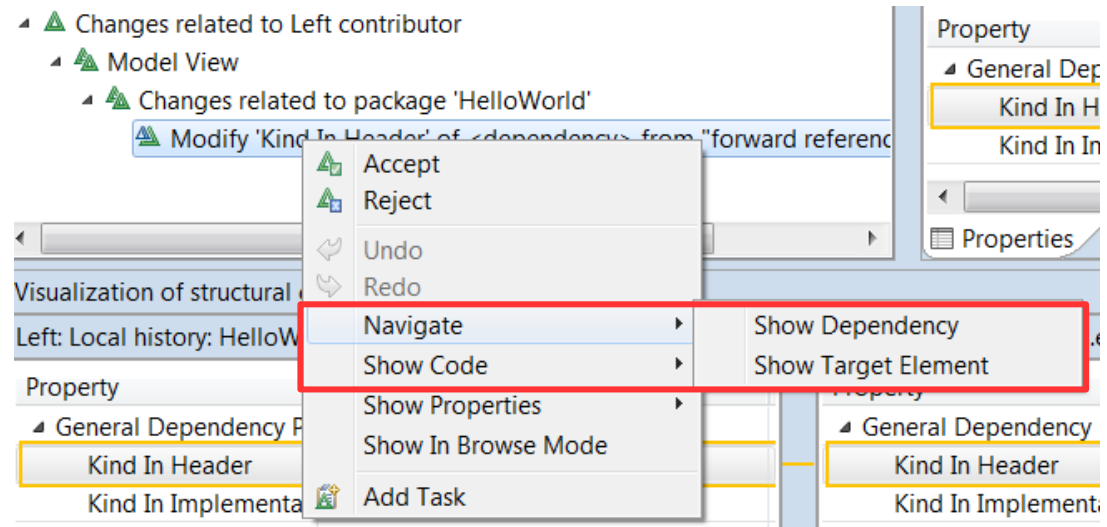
Changes related to Left contributor
Model View
Changes related to package 'HelloWorld'
Modify 'Kind In Header' of <dependency> from "forward referenc

Property
General Dep
Kind In H
Kind In In
Properties

Accept
Reject
Undo
Redo
Navigate
Show Code
Show Properties
Show In Browse Mode
Add Task

Show Dependency
Show Target Element

Visualization of structural
Left: Local history: HelloW
Property
General Dependency P
Kind In Header
Kind In Implementa

Property
General Dependency
Kind In Header
Kind In Implementa